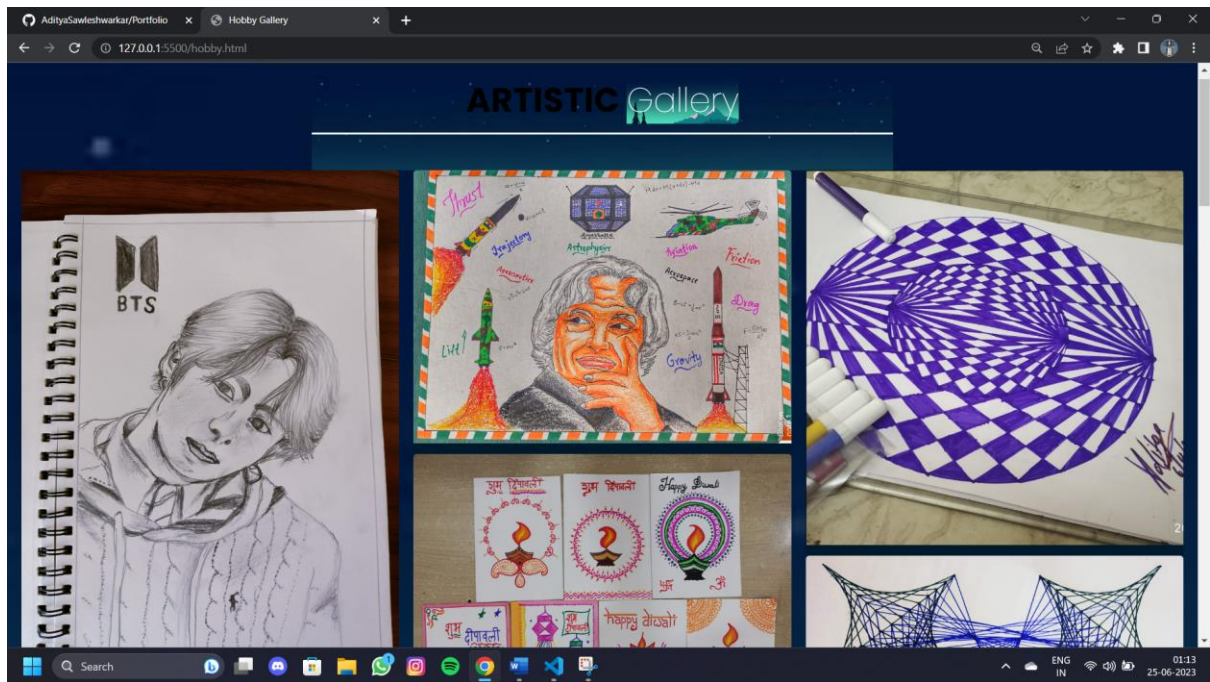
AdityaSawleshwarkar/Portfolio ×
Hobby Gallery ×
+

127.0.0.1:5500/hobby.html

ARTISTIC Gallery

BTS

Thrust
Trajectory
Astrophysics
Aviation
Friction
Aerospace
Drag
Gravity
Aeronautics

शुभ दीपावली
शुभ दीपावली
Happy Diwali
शुभ दीपावली
happy diwali

Search

ENG IN
01:13
25-06-2023